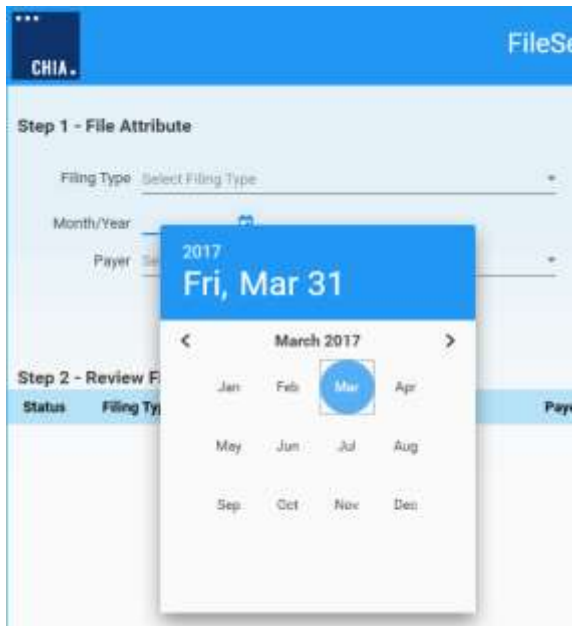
CHIA.

FileSe

Step 1 - File Attribute

Filing Type Select Filing Type

Month/Year

Payer Se

2017
Fri, Mar 31

March 2017

Jan Feb Mar Apr
May Jun Jul Aug
Sep Oct Nov Dec

Step 2 - Review F

Status Filing Ty

Pay